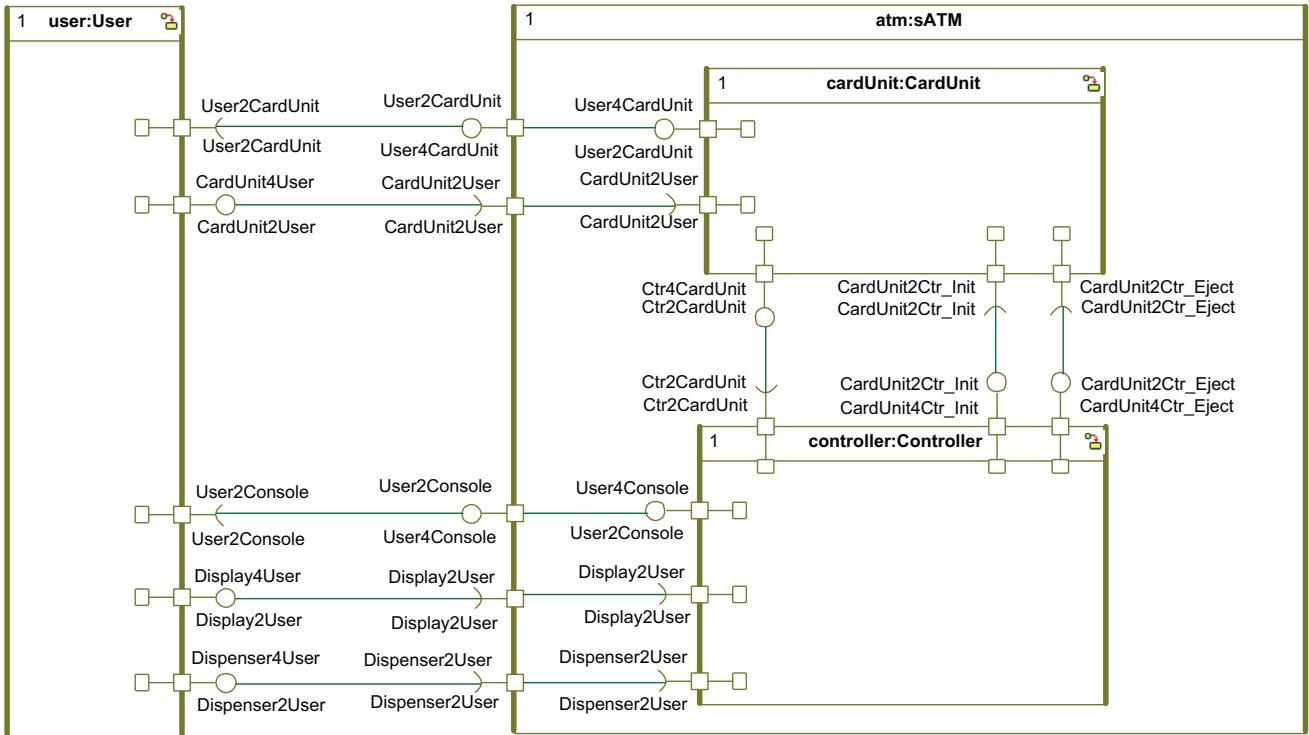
1 user:User

1 atm:sATM

1 cardUnit:CardUnit

User2CardUnit
User2CardUnit
User2CardUnit
User4CardUnit
User4CardUnit
User2CardUnit

CardUnit4User
CardUnit2User
CardUnit2User
CardUnit2User
CardUnit2User
CardUnit2User

Ctr4CardUnit
Ctr2CardUnit
CardUnit2Ctr_Init
CardUnit2Ctr_Init
CardUnit2Ctr_Eject
CardUnit2Ctr_Eject

Ctr2CardUnit
Ctr2CardUnit
CardUnit2Ctr_Init
CardUnit4Ctr_Init
CardUnit2Ctr_Eject
CardUnit4Ctr_Eject

1 controller:Controller

User2Console
User2Console
User2Console
User4Console
User4Console
User2Console

Display4User
Display2User
Display2User
Display2User
Display2User
Display2User

Dispenser4User
Dispenser2User
Dispenser2User
Dispenser2User
Dispenser2User
Dispenser2User